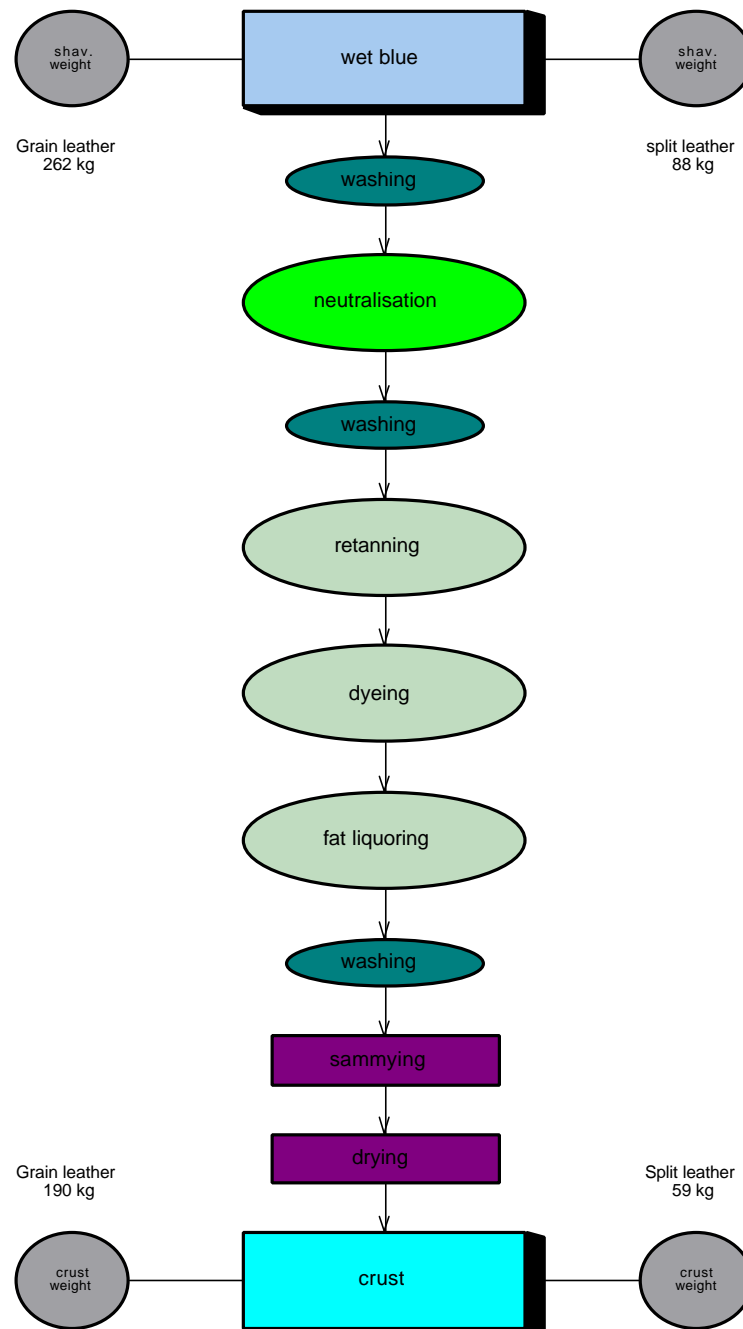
shav. weight

wet blue

shav. weight

Grain leather
262 kg

split leather
88 kg

washing

neutralisation

washing

retanning

dyeing

fat liquoring

washing

sammying

drying

Grain leather
190 kg

Split leather
59 kg

crust weight

crust

crust weight